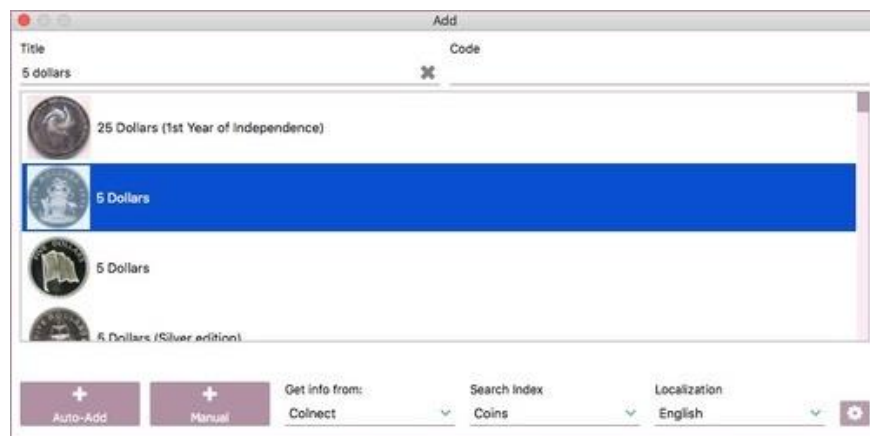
Add

Title
5 dollars

Code

25 Dollars (1st Year of Independence)

5 Dollars

5 Dollars

5 Dollars (Silver edition)

+
Auto-Add

+
Manual

Get info from:
Colnect

Search Index
Coins

Localization
English